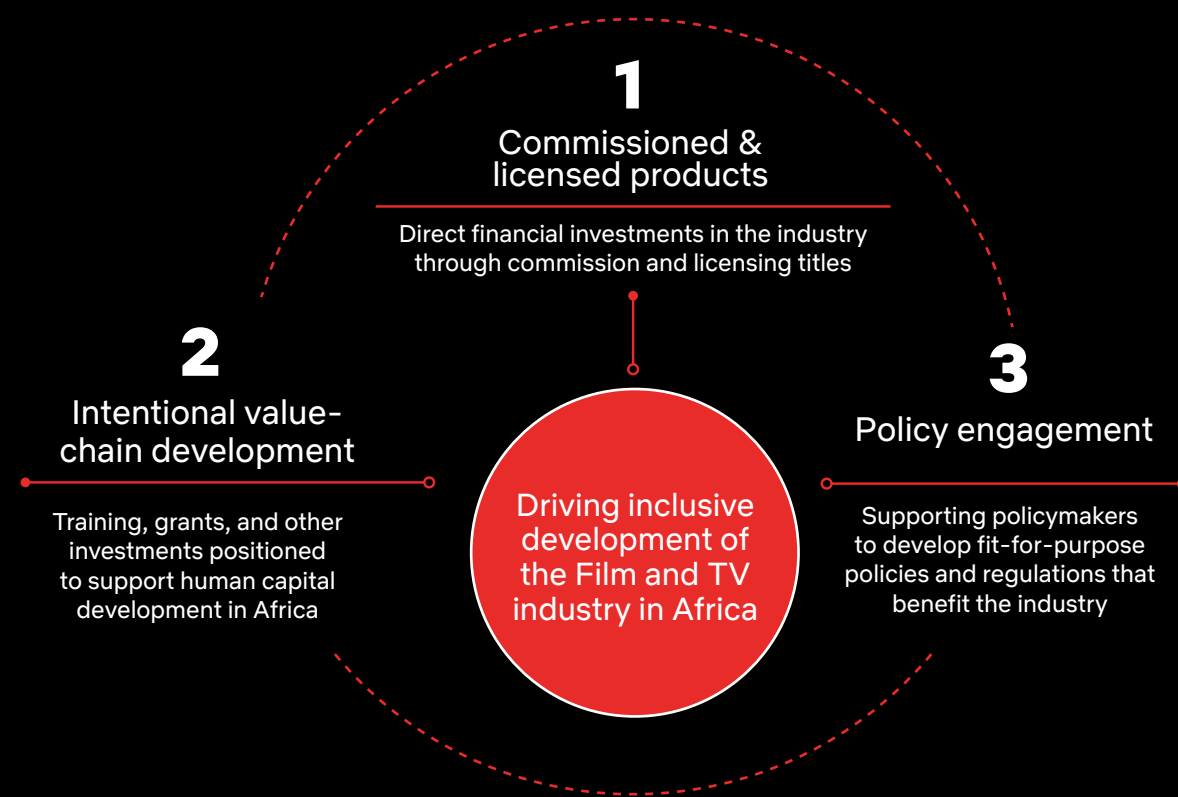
1

Commissioned & licensed products

Direct financial investments in the industry through commission and licensing titles

2

Intentional value-chain development

Training, grants, and other investments positioned to support human capital development in Africa

Driving inclusive development of the Film and TV industry in Africa

3

Policy engagement

Supporting policymakers to develop fit-for-purpose policies and regulations that benefit the industry